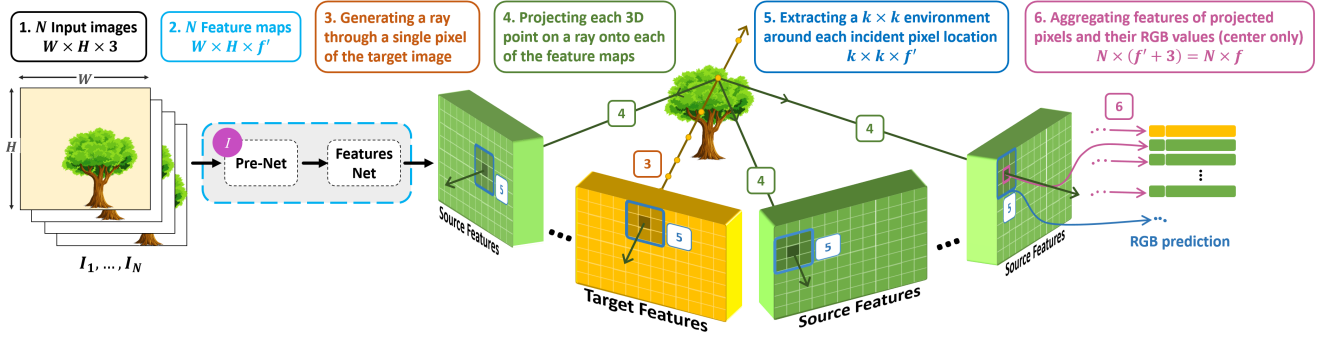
1. $N$ Input images $W \times H \times 3$

2. $N$ Feature maps $W \times H \times f'$

3. Generating a ray through a single pixel of the target image

4. Projecting each 3D point on a ray onto each of the feature maps

5. Extracting a $k \times k$ environment around each incident pixel location $k \times k \times f'$

6. Aggregating features of projected pixels and their RGB values (center only) $N \times (f' + 3) = N \times f$

$W$

$H$

$I_1, \dots, I_N$

$I$

Pre-Net

Features Net

4

4

4

3

6

5

5

5

5

Source Features

Target Features

Source Features

Source Features

RGB prediction